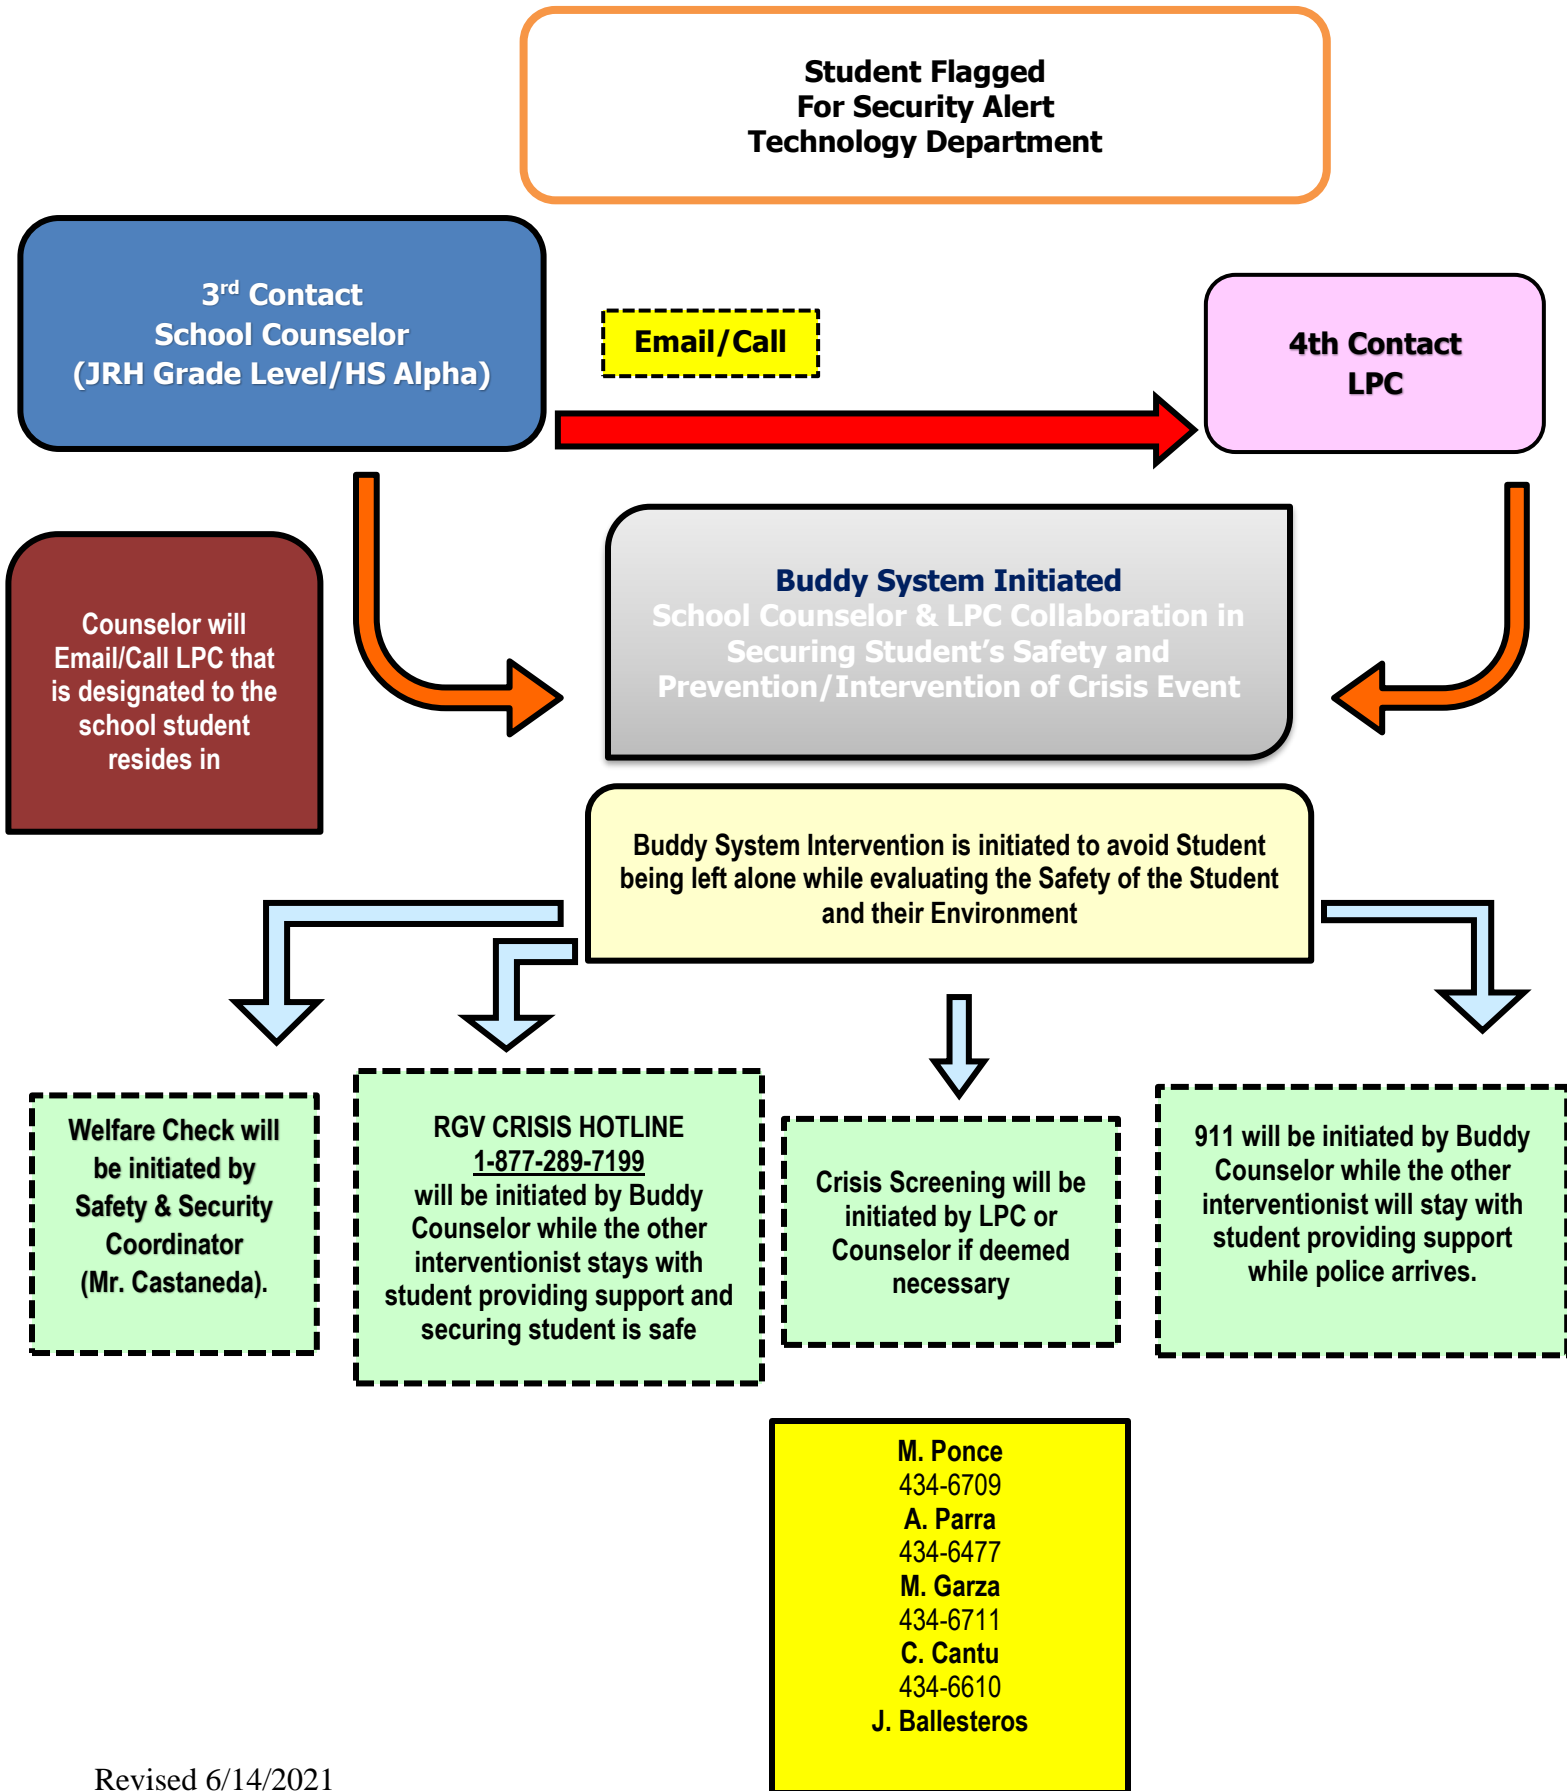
Student Flagged
For Security Alert
Technology Department

3$^{rd}$ Contact
School Counselor
(JRH Grade Level/HS Alpha)

Email/Call

4th Contact
LPC

Counselor will Email/Call LPC that is designated to the school student resides in

Buddy System Initiated
School Counselor & LPC Collaboration in Securing Student's Safety and Prevention/Intervention of Crisis Event

Buddy System Intervention is initiated to avoid Student being left alone while evaluating the Safety of the Student and their Environment

Welfare Check will be initiated by Safety & Security Coordinator (Mr. Castaneda).

RGV CRISIS HOTLINE
1-877-289-7199
will be initiated by Buddy Counselor while the other interventionist stays with student providing support and securing student is safe

Crisis Screening will be initiated by LPC or Counselor if deemed necessary

911 will be initiated by Buddy Counselor while the other interventionist will stay with student providing support while police arrives.

M. Ponce
434-6709
A. Parra
434-6477
M. Garza
434-6711
C. Cantu
434-6610
J. Ballesteros

Revised 6/14/2021